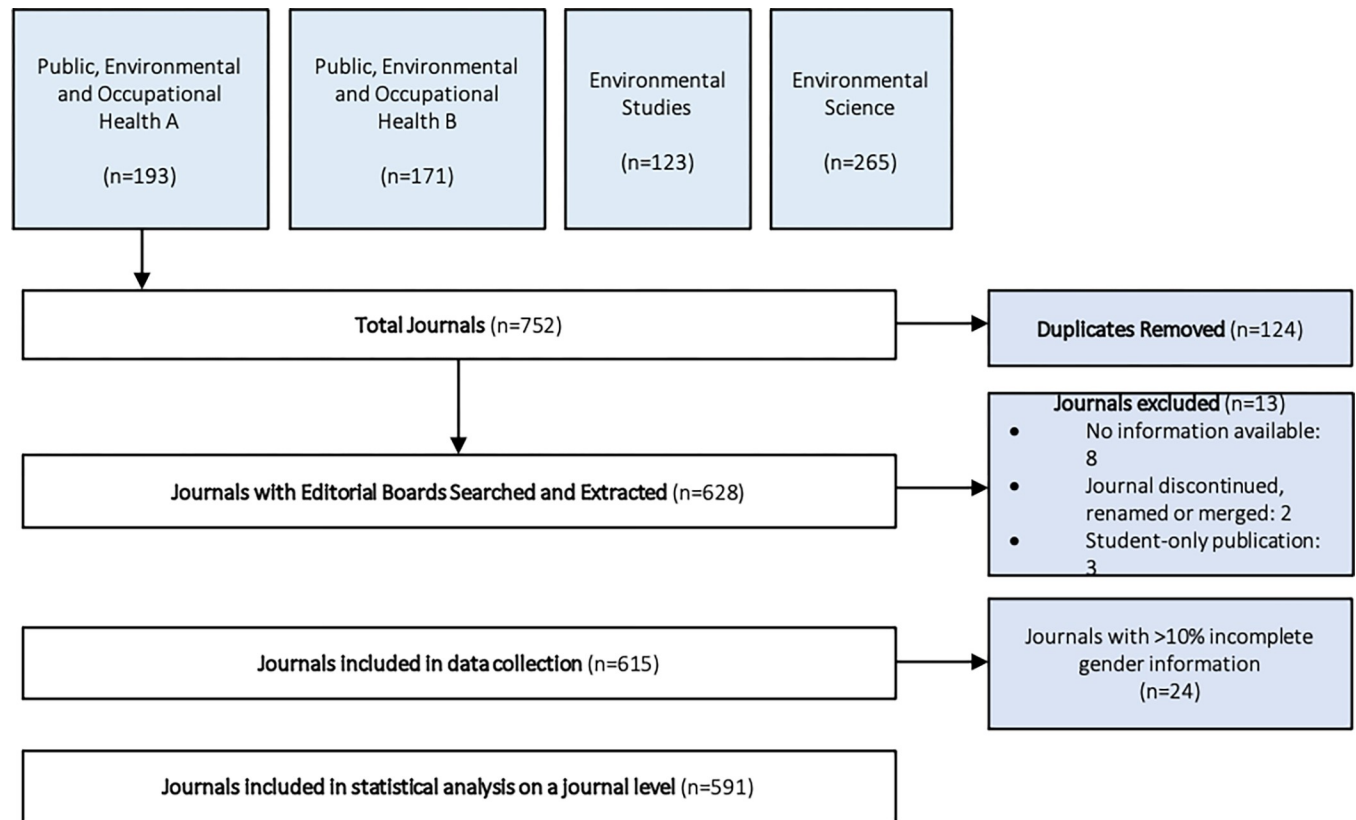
Public, Environmental and Occupational Health A

(n=193)

Public, Environmental and Occupational Health B

(n=171)

Environmental Studies

(n=123)

Environmental Science

(n=265)

Total Journals (n=752)

Duplicates Removed (n=124)

Journals excluded (n=13)
- No information available: 8
- Journal discontinued, renamed or merged: 2
- Student-only publication: 3

Journals with Editorial Boards Searched and Extracted (n=628)

Journals included in data collection (n=615)

Journals with >10% incomplete gender information (n=24)

Journals included in statistical analysis on a journal level (n=591)